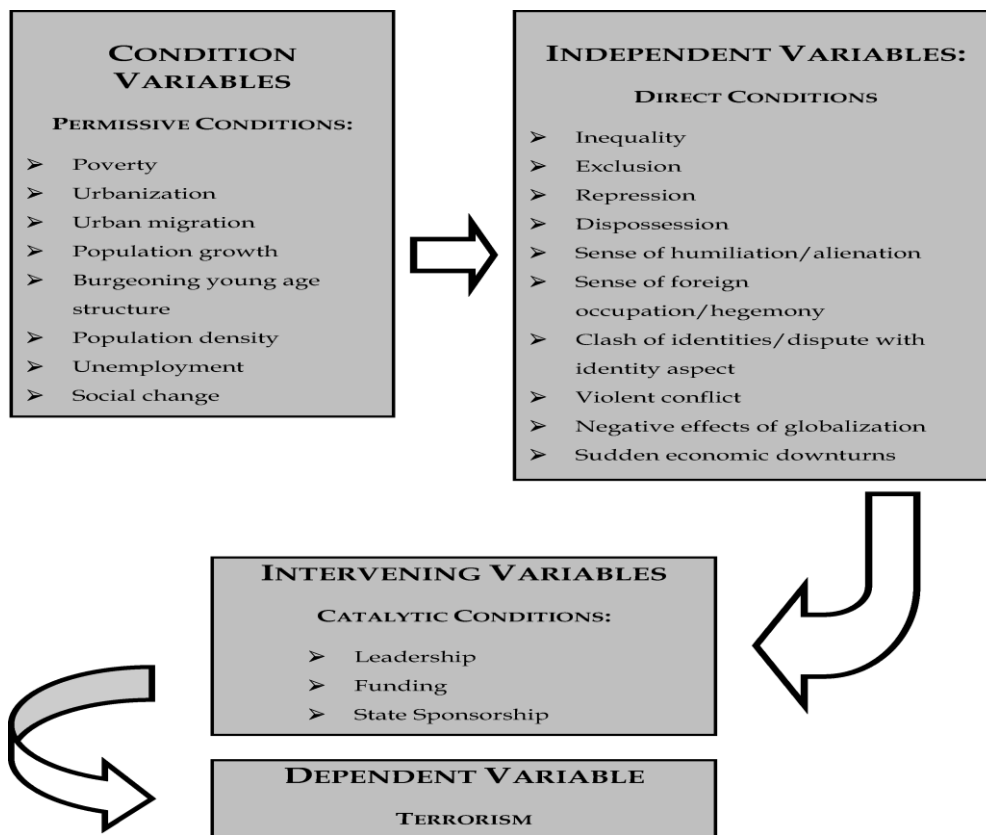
CONDITION VARIABLES

PERMISSIVE CONDITIONS:

➢ Poverty
➢ Urbanization
➢ Urban migration
➢ Population growth
➢ Burgeoning young age structure
➢ Population density
➢ Unemployment
➢ Social change

INDEPENDENT VARIABLES:

DIRECT CONDITIONS

➢ Inequality
➢ Exclusion
➢ Repression
➢ Dispossession
➢ Sense of humiliation/alienation
➢ Sense of foreign occupation/hegemony
➢ Clash of identities/dispute with identity aspect
➢ Violent conflict
➢ Negative effects of globalization
➢ Sudden economic downturns

INTERVENING VARIABLES

CATALYTIC CONDITIONS:

➢ Leadership
➢ Funding
➢ State Sponsorship

DEPENDENT VARIABLE

TERRORISM